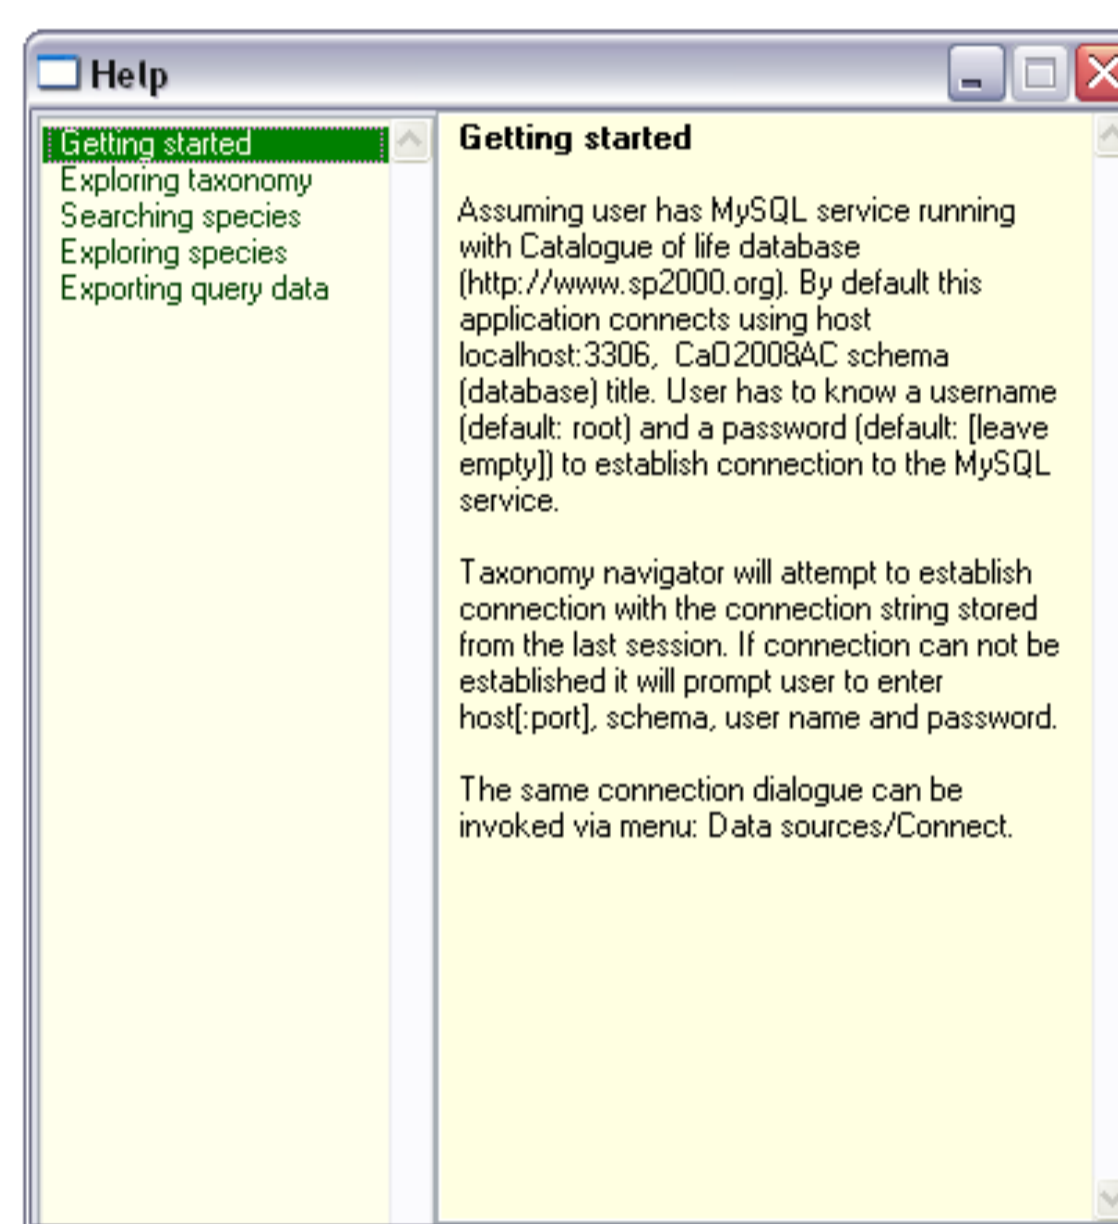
Help

Getting started
Exploring taxonomy
Searching species
Exploring species
Exporting query data

Getting started

Assuming user has MySQL service running with Catalogue of life database (http://www.sp2000.org). By default this application connects using host localhost:3306, CaO2008AC schema (database) title. User has to know a username (default: root) and a password (default: [leave empty]) to establish connection to the MySQL service.

Taxonomy navigator will attempt to establish connection with the connection string stored from the last session. If connection can not be established it will prompt user to enter host[:port], schema, user name and password.

The same connection dialogue can be invoked via menu: Data sources/Connect.